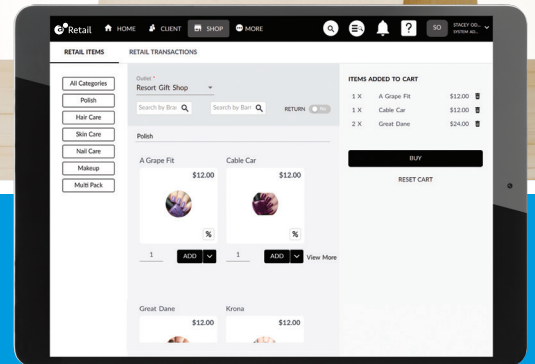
Retail HOME CLIENT SHOP MORE

SO STACEY OO... SYSTEM AD...

RETAIL ITEMS RETAIL TRANSACTIONS

All Categories
Polish
Hair Care
Skin Care
Nail Care
Makeup
Multi Pack

Outlet *
Resort Gift Shop

Search by Bra
Search by Bar
RETURN NO

Polish

A Grape Fit
$12.00
%
1
ADD

Cable Car
$12.00
%
1
ADD
View More

Great Dane
$12.00

Krona
$12.00

ITEMS ADDED TO CART

| 1 X | A Grape Fit | $12.00 |
|---|---|---|
| 1 X | Cable Car | $12.00 |
| 2 X | Great Dane | $24.00 |

BUY

RESET CART